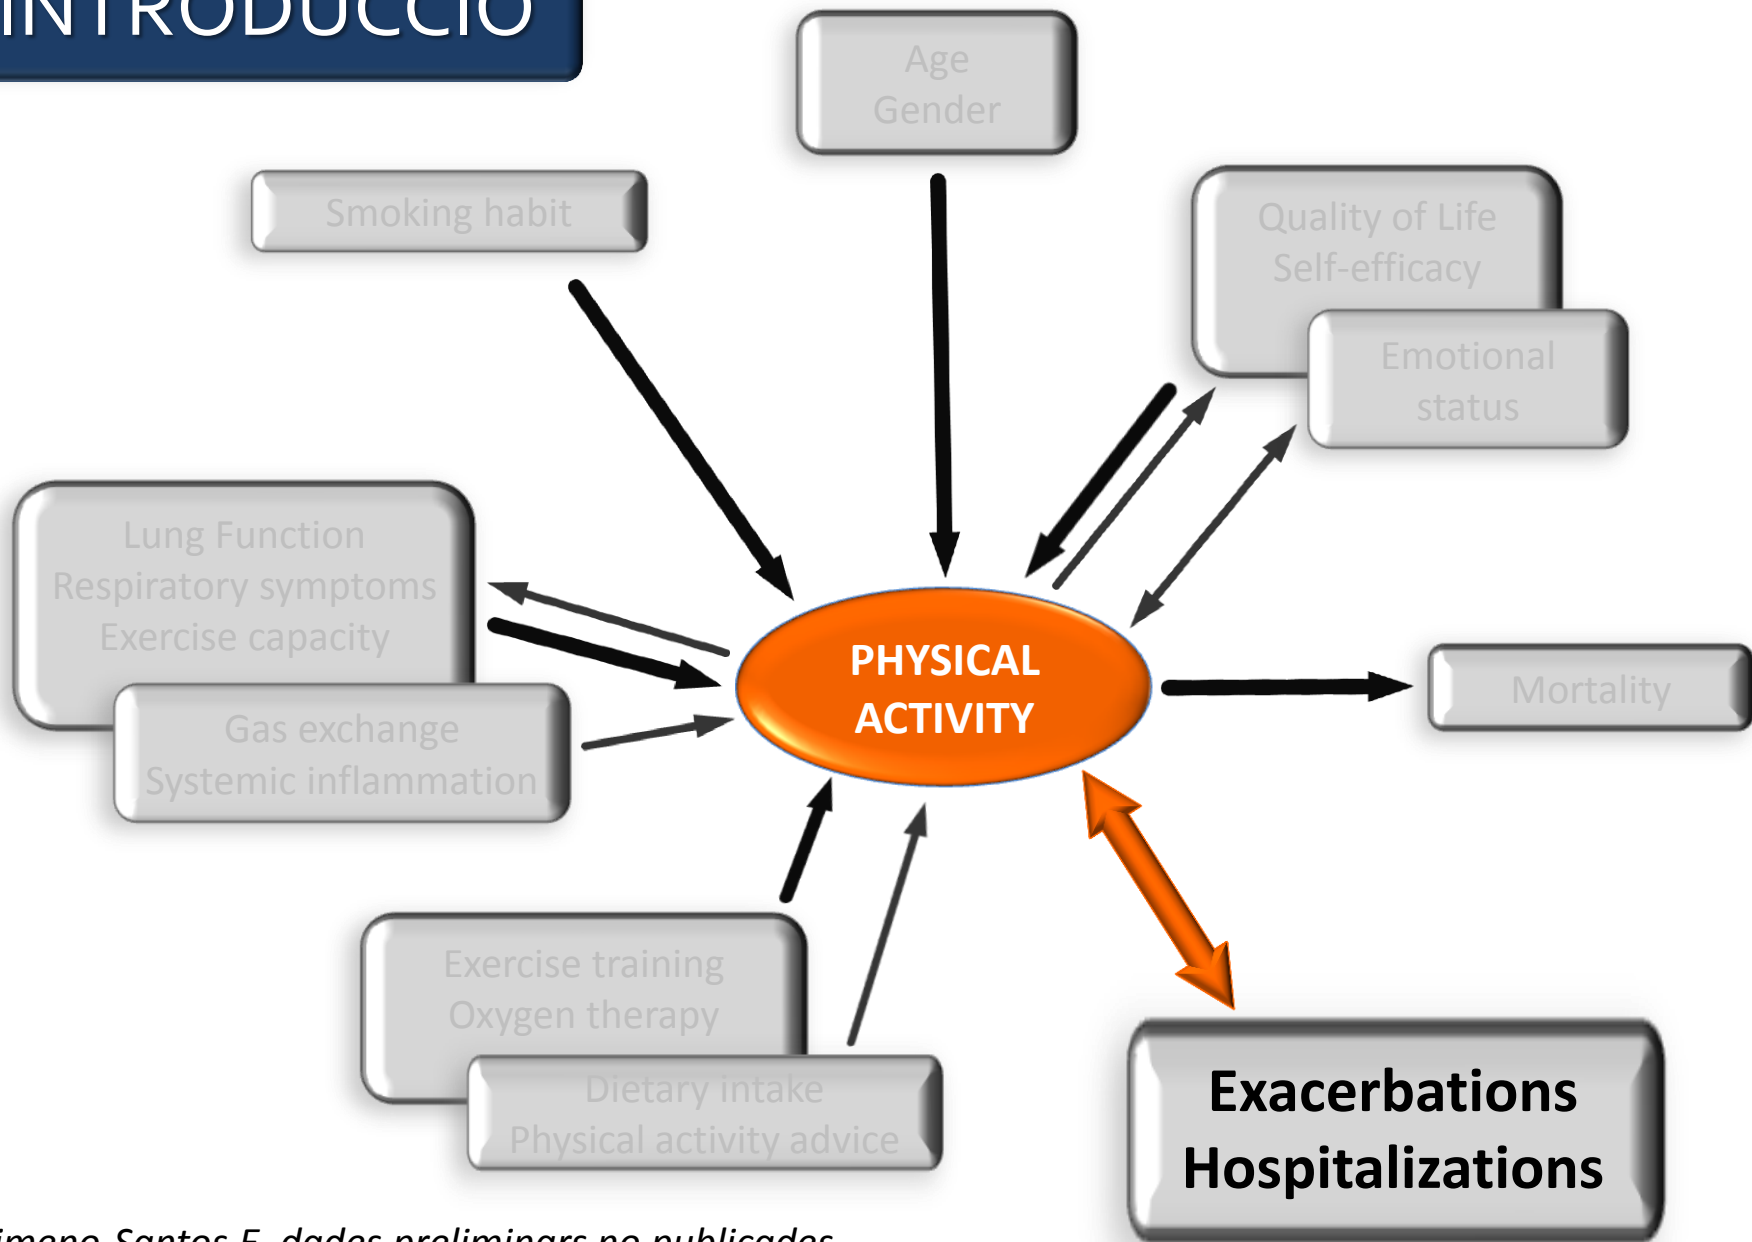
INTRODUCCIÓ

Age
Gender

Smoking habit

Quality of Life
Self-efficacy

Emotional status

Lung Function
Respiratory symptoms
Exercise capacity

Gas exchange
Systemic inflammation

PHYSICAL ACTIVITY

Mortality

Exercise training
Oxygen therapy

Dietary intake
Physical activity advice

Exacerbations
Hospitalizations

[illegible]imeno-Santos E, dades preliminars no publicades